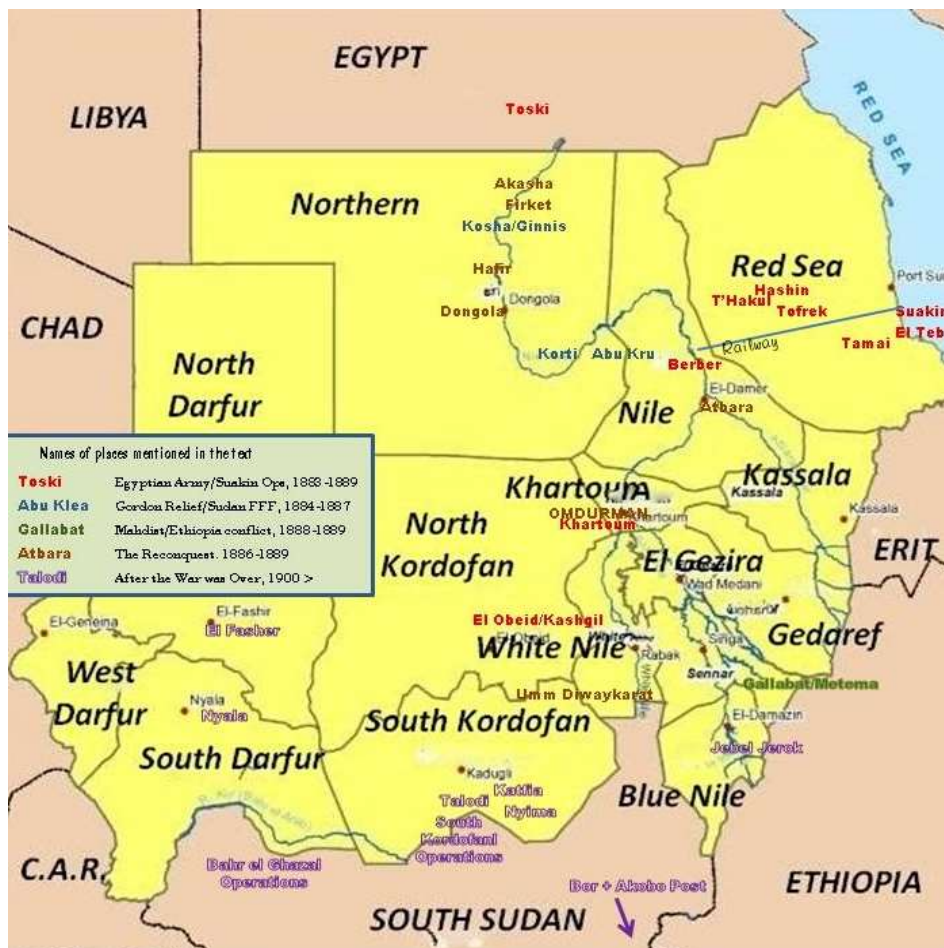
EGYPT

LIBYA

RED SEA

Toski

Akasha
Firket
Kosha/Ginnis

Northern

Red Sea

Hafir
Dongola
Dongola

Port Su
Hashin
T'Hakul Tofrek
Suakin
El Teb
Tamai

CHAD

Korti Abu Kru
Railway
Berber

North Darfur

El-Damer
Atbara

Nile

Names of places mentioned in the text

| | |
|---|---|
| Toski | Egyptian Army/Suakin Ops, 1883 -1889 |
| Abu Klea | Gordon Relief/Sudan FFF, 1884-1887 |
| Gallabat | Mahdist/Ethiopia conflict, 1888-1889 |
| Atbara | The Reconquest. 1886-1889 |
| Talodi | After the War was Over, 1900 > |

Khartoum
OMDURMAN
Khartoum
Khartoum

Kassala
Kassala
Kassala

North Kordofan

ERIT

El Gezira
Wad Medani

El-Fashir
El Fasher

El-Geneina

El Obeid/Kashgil
El Obeid

White Nile
Rabak

Gedaref

West Darfur

Nyala
Nyala

Sennar
Singa
Gallabat/Metema

Umm Diwaykarat

El-Damazin

South Kordofan

Jebel Jerok

South Darfur

Kadugli
Kattia
Talodi
Nyima

Blue Nile

South Kordofan Operations

C.A.R.

Bahr el Ghazal Operations

Bor + Akobo Post

ETHIOPIA

SOUTH SUDAN